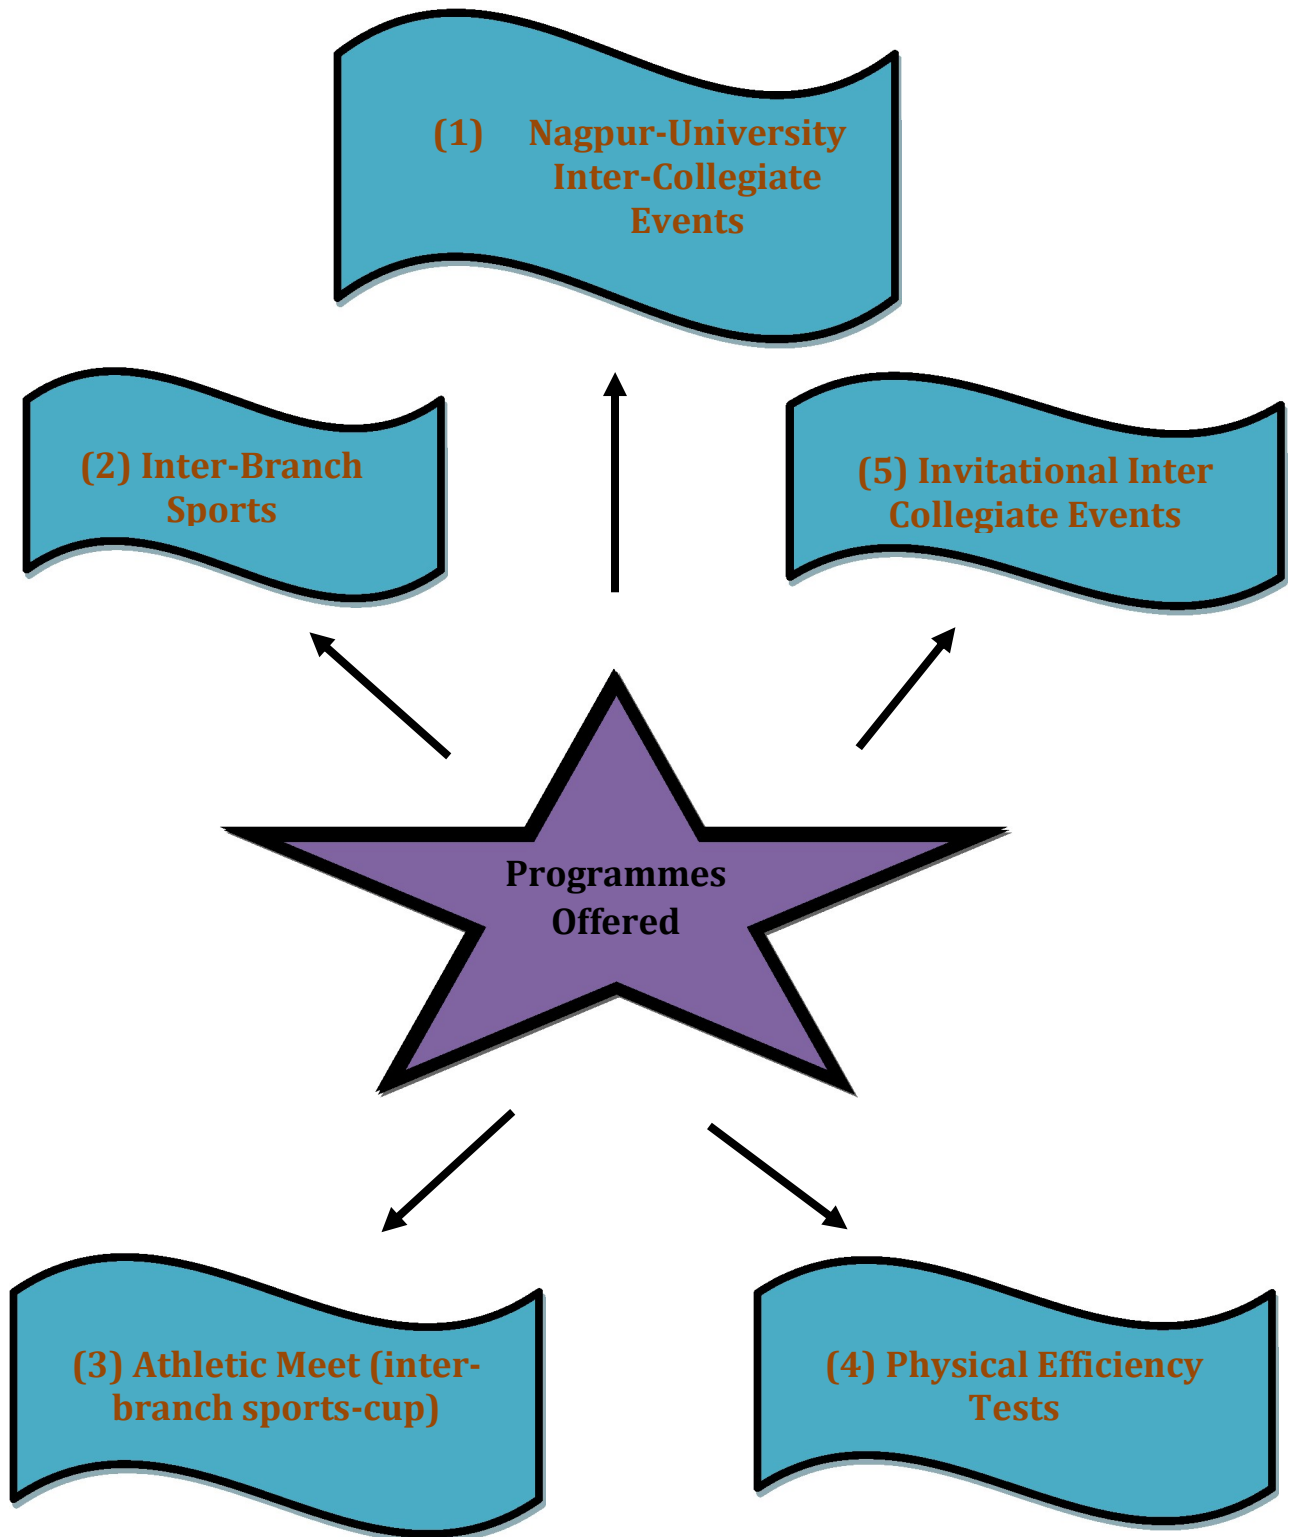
(1) Nagpur-University Inter-Collegiate Events

(2) Inter-Branch Sports

(5) Invitational Inter Collegiate Events

Programmes Offered

(3) Athletic Meet (inter-branch sports-cup)

(4) Physical Efficiency Tests